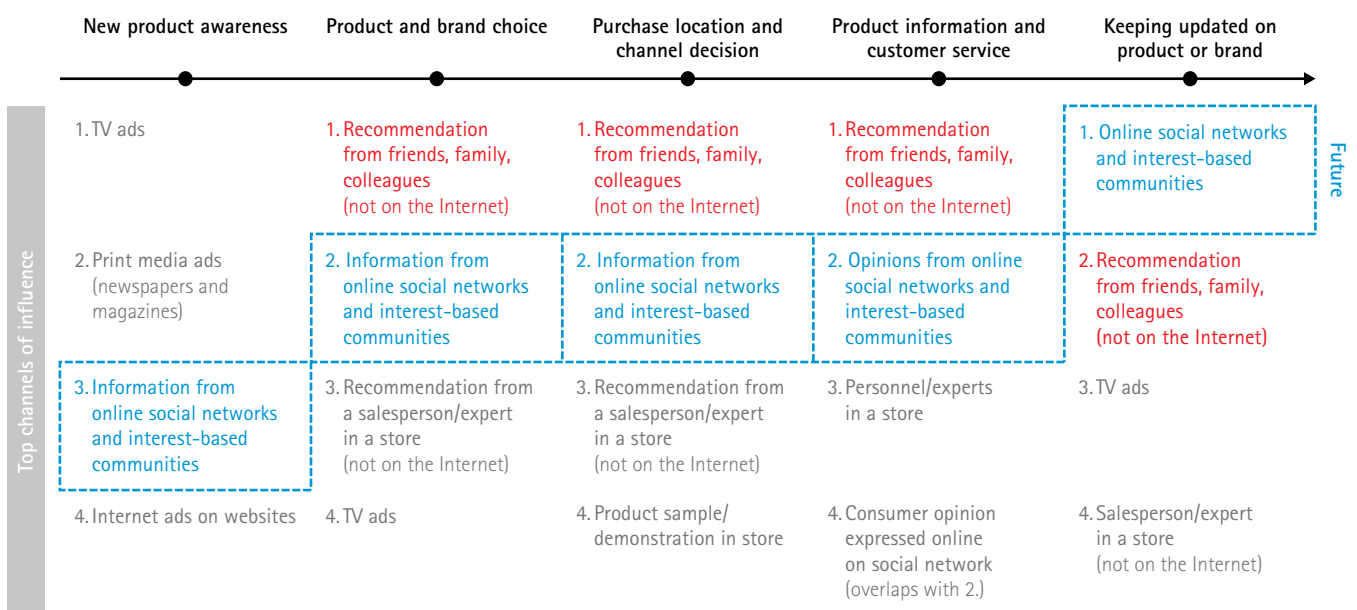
| | New product awareness | Product and brand choice | Purchase location and channel decision | Product information and customer service | Keeping updated on product or brand |
|---|---|---|---|---|---|
| Top channels of influence | 1. TV ads | 1. Recommendation from friends, family, colleagues (not on the Internet) | 1. Recommendation from friends, family, colleagues (not on the Internet) | 1. Recommendation from friends, family, colleagues (not on the Internet) | 1. Online social networks and interest-based communities |
| | 2. Print media ads (newspapers and magazines) | 2. Information from online social networks and interest-based communities | 2. Information from online social networks and interest-based communities | 2. Opinions from online social networks and interest-based communities | 2. Recommendation from friends, family, colleagues (not on the Internet) |
| | 3. Information from online social networks and interest-based communities | 3. Recommendation from a salesperson/expert in a store (not on the Internet) | 3. Recommendation from a salesperson/expert in a store (not on the Internet) | 3. Personnel/experts in a store | 3. TV ads |
| | 4. Internet ads on websites | 4. TV ads | 4. Product sample/ demonstration in store | 4. Consumer opinion expressed online on social network (overlaps with 2.) | 4. Salesperson/expert in a store (not on the Internet) |

Future